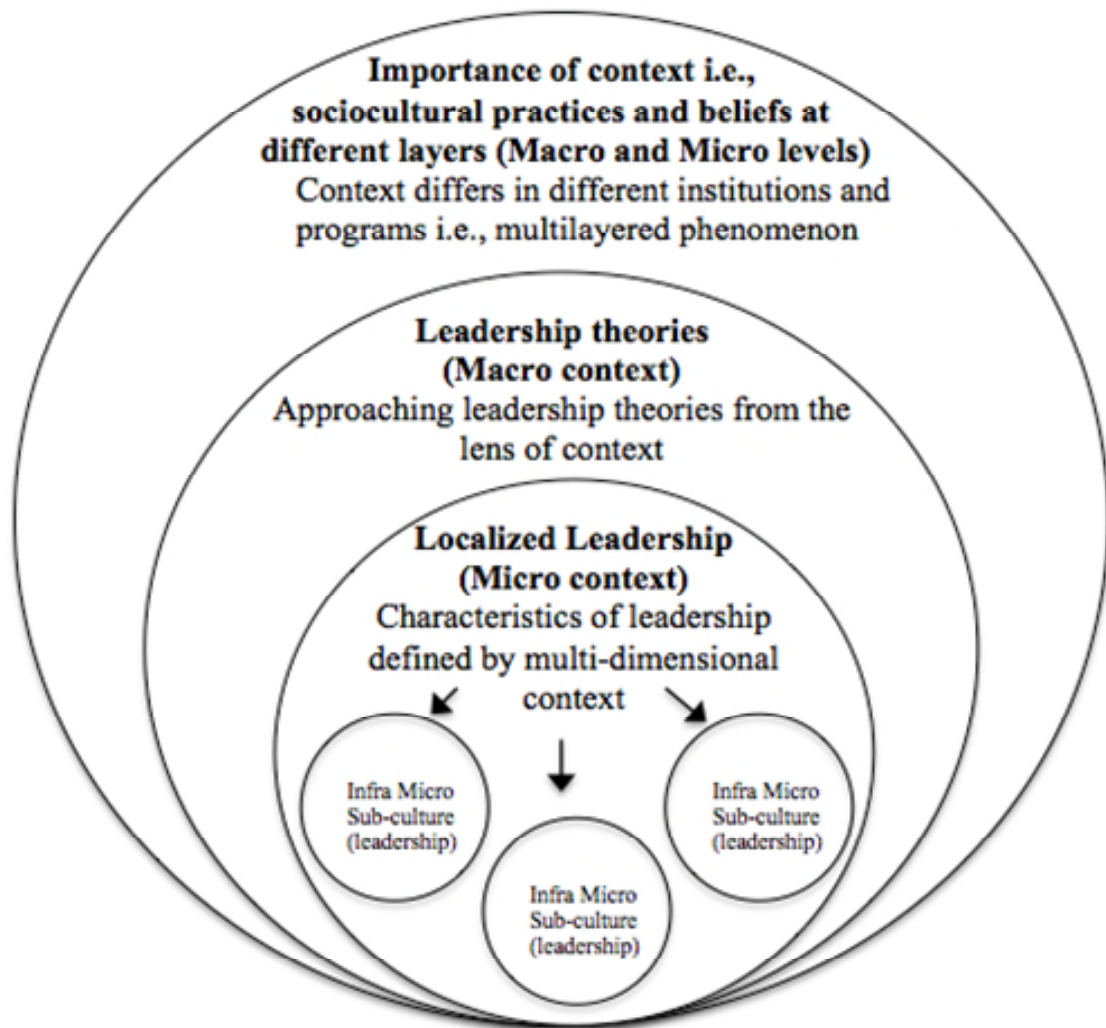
**Importance of context i.e., sociocultural practices and beliefs at different layers (Macro and Micro levels)**
Context differs in different institutions and programs i.e., multilayered phenomenon

**Leadership theories (Macro context)**
Approaching leadership theories from the lens of context

**Localized Leadership (Micro context)**
Characteristics of leadership defined by multi-dimensional context

Infra Micro Sub-culture (leadership)

Infra Micro Sub-culture (leadership)

Infra Micro Sub-culture (leadership)